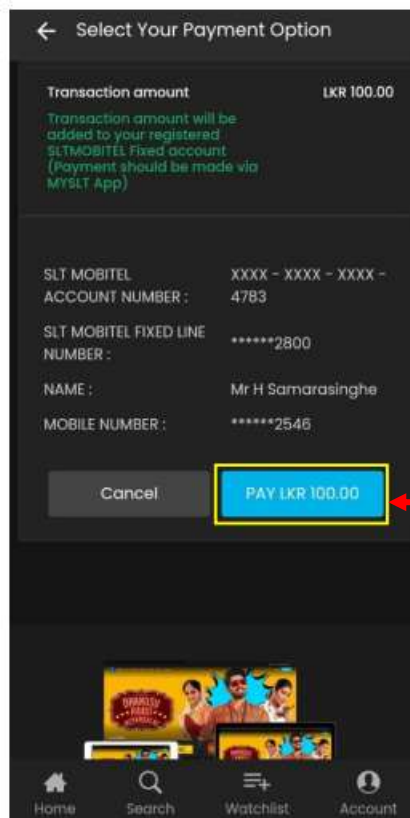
Select Your Payment Option

Transaction amount

LKR 100.00

Transaction amount will be added to your registered SLTMOBITEL Fixed account (Payment should be made via MYSLT App)

| | |
|---|---|
| SLT MOBITEL ACCOUNT NUMBER : | XXXX - XXXX - XXXX - 4783 |
| SLT MOBITEL FIXED LINE NUMBER : | ******2800 |
| NAME : | Mr H Samarasinghe |
| MOBILE NUMBER : | ******2546 |

Cancel

PAY LKR 100.00

Home Search Watchlist Account